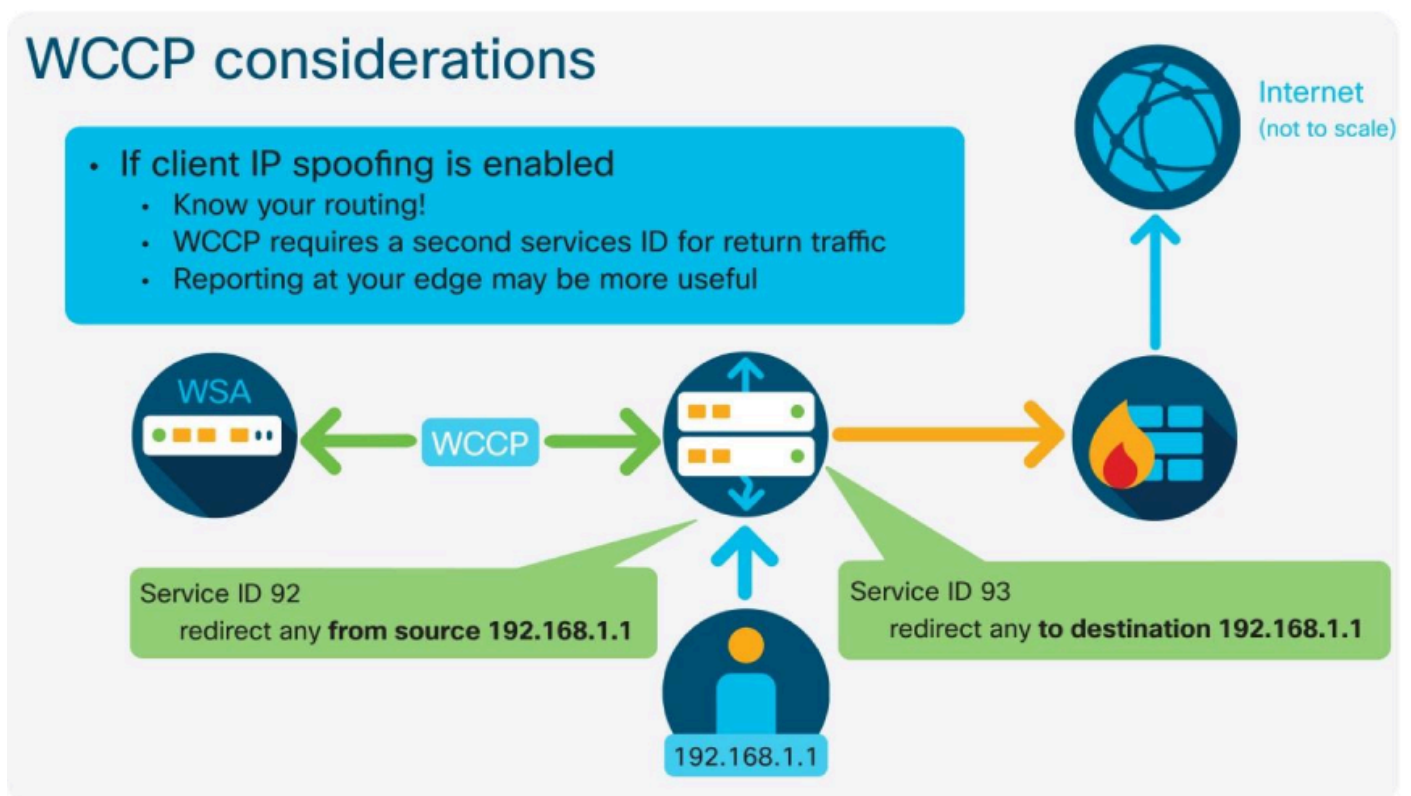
WCCP considerations

- If client IP spoofing is enabled
  - Know your routing!
  - WCCP requires a second services ID for return traffic
  - Reporting at your edge may be more useful

Internet
(not to scale)

WSA

WCCP

Service ID 92
redirect any **from source 192.168.1.1**

Service ID 93
redirect any **to destination 192.168.1.1**

192.168.1.1